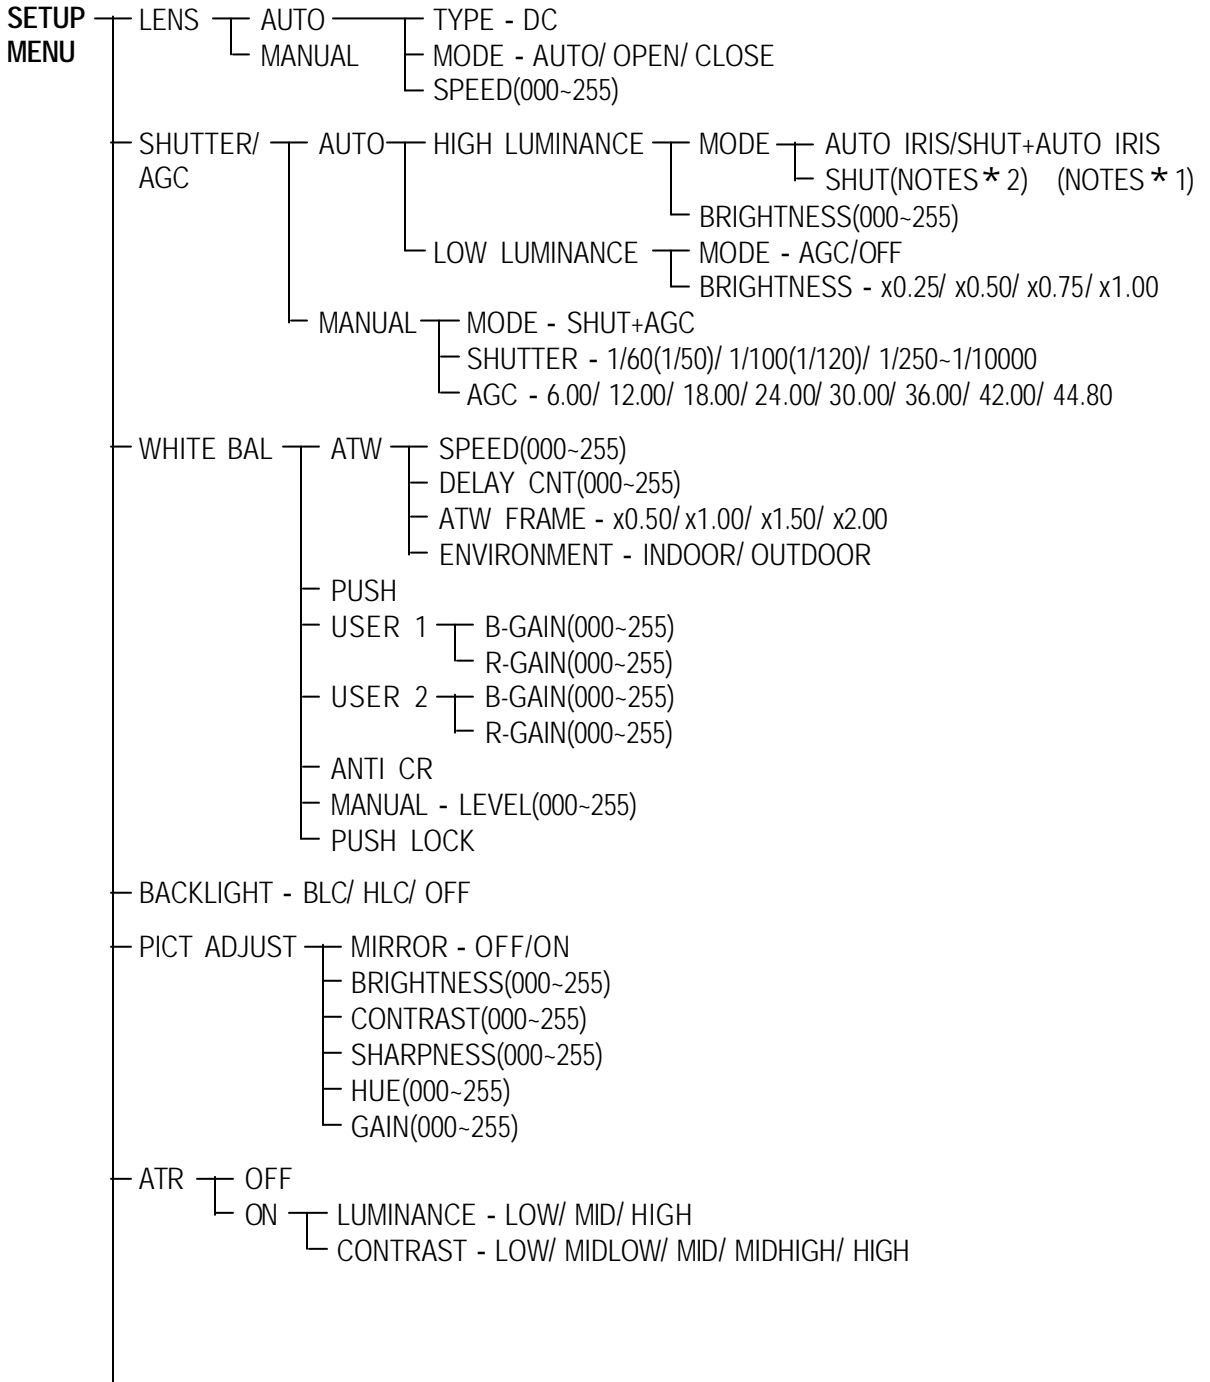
SETUP MENU

LENS
AUTO
MANUAL
TYPE - DC
MODE - AUTO/ OPEN/ CLOSE
SPEED(000~255)

SHUTTER/ AGC
AUTO
HIGH LUMINANCE
MODE
AUTO IRIS/SHUT+AUTO IRIS
SHUT(NOTES * 2) (NOTES * 1)
BRIGHTNESS(000~255)
LOW LUMINANCE
MODE - AGC/OFF
BRIGHTNESS - x0.25/ x0.50/ x0.75/ x1.00
MANUAL
MODE - SHUT+AGC
SHUTTER - 1/60(1/50)/ 1/100(1/120)/ 1/250~1/10000
AGC - 6.00/ 12.00/ 18.00/ 24.00/ 30.00/ 36.00/ 42.00/ 44.80

WHITE BAL
ATW
SPEED(000~255)
DELAY CNT(000~255)
ATW FRAME - x0.50/ x1.00/ x1.50/ x2.00
ENVIRONMENT - INDOOR/ OUTDOOR
PUSH
USER 1
B-GAIN(000~255)
R-GAIN(000~255)
USER 2
B-GAIN(000~255)
R-GAIN(000~255)
ANTI CR
MANUAL - LEVEL(000~255)
PUSH LOCK

BACKLIGHT - BLC/ HLC/ OFF

PICT ADJUST
MIRROR - OFF/ON
BRIGHTNESS(000~255)
CONTRAST(000~255)
SHARPNESS(000~255)
HUE(000~255)
GAIN(000~255)

ATR
OFF
ON
LUMINANCE - LOW/ MID/ HIGH
CONTRAST - LOW/ MIDLOW/ MID/ MIDHIGH/ HIGH